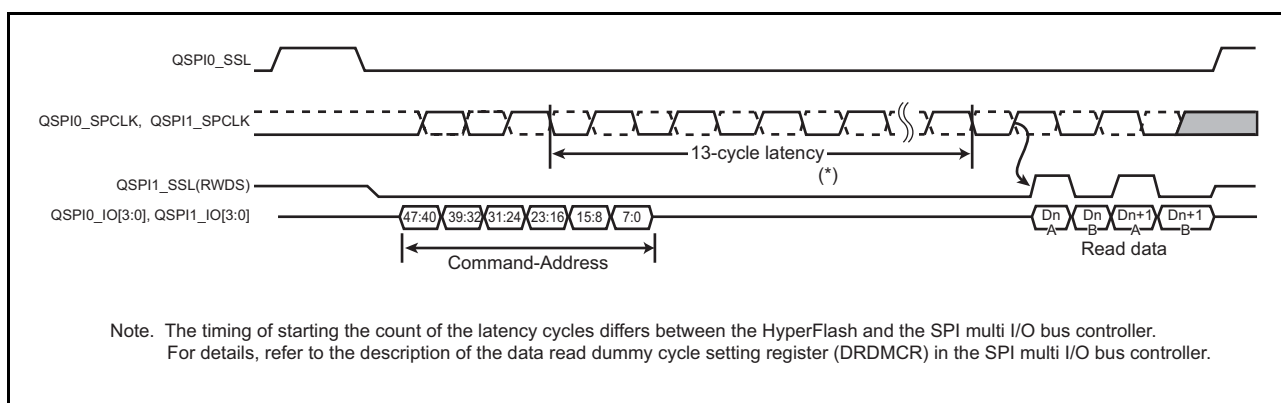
QSPI0_SSL

QSPI0_SPCLK, QSPI1_SPCLK

13-cycle latency

(*)

QSPI1_SSL(RWDS)

QSPI0_IO[3:0], QSPI1_IO[3:0]

47:40 39:32 31:24 23:16 15:8 7:0

Command-Address

Dn A Dn B Dn+1 A Dn+1 B

Read data

Note. The timing of starting the count of the latency cycles differs between the HyperFlash and the SPI multi I/O bus controller. For details, refer to the description of the data read dummy cycle setting register (DRDMCR) in the SPI multi I/O bus controller.